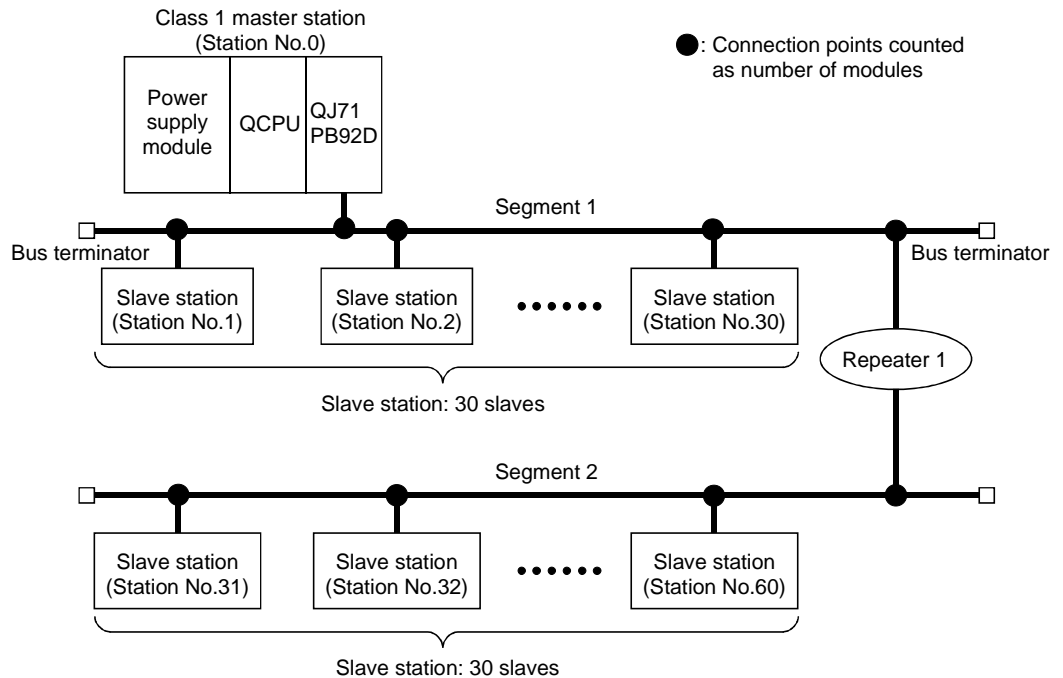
Class 1 master station
(Station No.0)

●: Connection points counted as number of modules

Power supply module

QCPU

QJ71 PB92D

Segment 1

Bus terminator

Bus terminator

Slave station
(Station No.1)

Slave station
(Station No.2)

••••••

Slave station
(Station No.30)

Repeater 1

Slave station: 30 slaves

Segment 2

Slave station
(Station No.31)

Slave station
(Station No.32)

••••••

Slave station
(Station No.60)

Slave station: 30 slaves